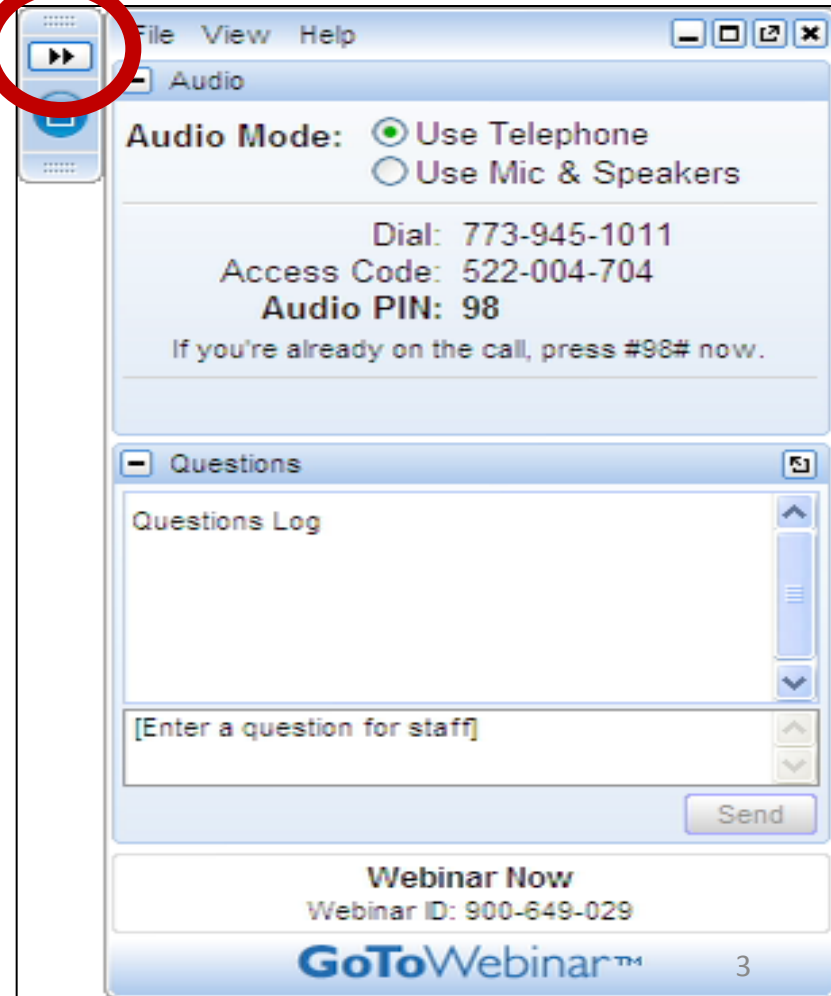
File View Help

Audio

Audio Mode: Use Telephone
Use Mic & Speakers

Dial: 773-945-1011
Access Code: 522-004-704
Audio PIN: 98
If you're already on the call, press #98# now.

Questions

Questions Log

[Enter a question for staff]

Send

Webinar Now
Webinar ID: 900-649-029

GoToWebinar™

3